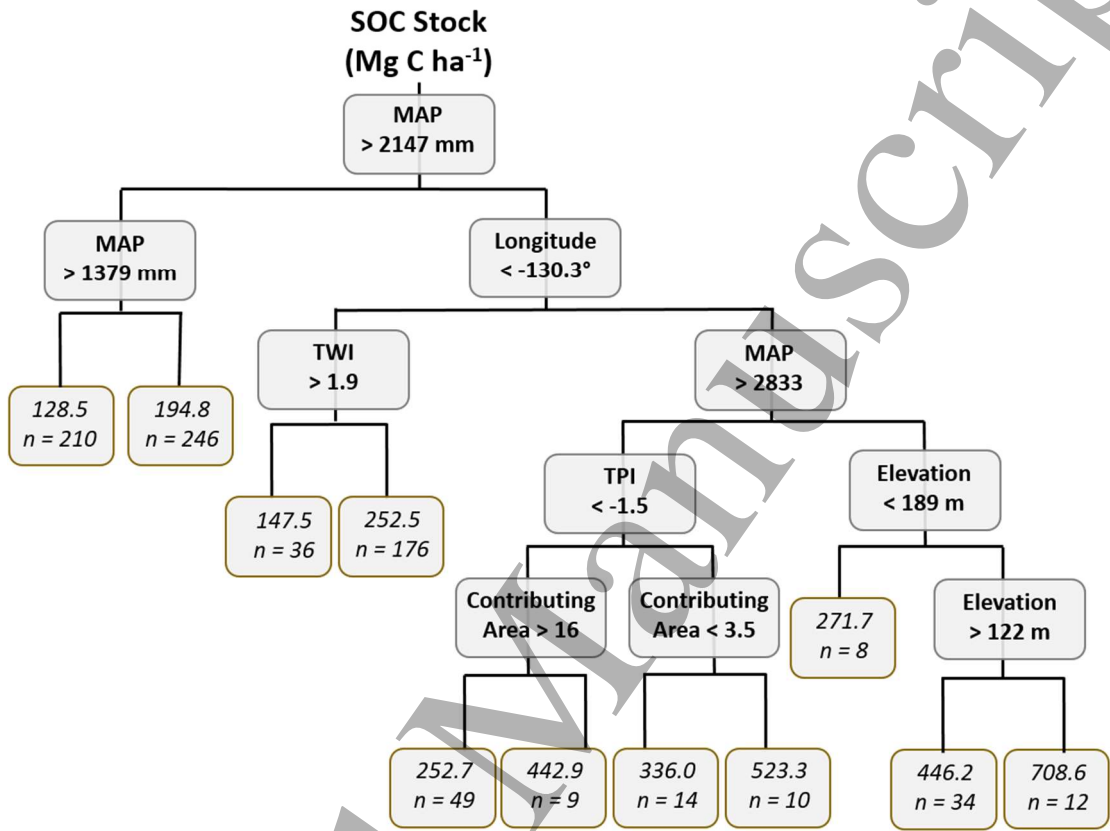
SOC Stock
(Mg C ha$^{-1}$)

MAP
> 2147 mm

MAP
> 1379 mm

Longitude
< -130.3°

128.5
n = 210

194.8
n = 246

TWI
> 1.9

MAP
> 2833

147.5
n = 36

252.5
n = 176

TPI
< -1.5

Elevation
< 189 m

Contributing Area > 16

Contributing Area < 3.5

271.7
n = 8

Elevation
> 122 m

252.7
n = 49

442.9
n = 9

336.0
n = 14

523.3
n = 10

446.2
n = 34

708.6
n = 12

Manuscript